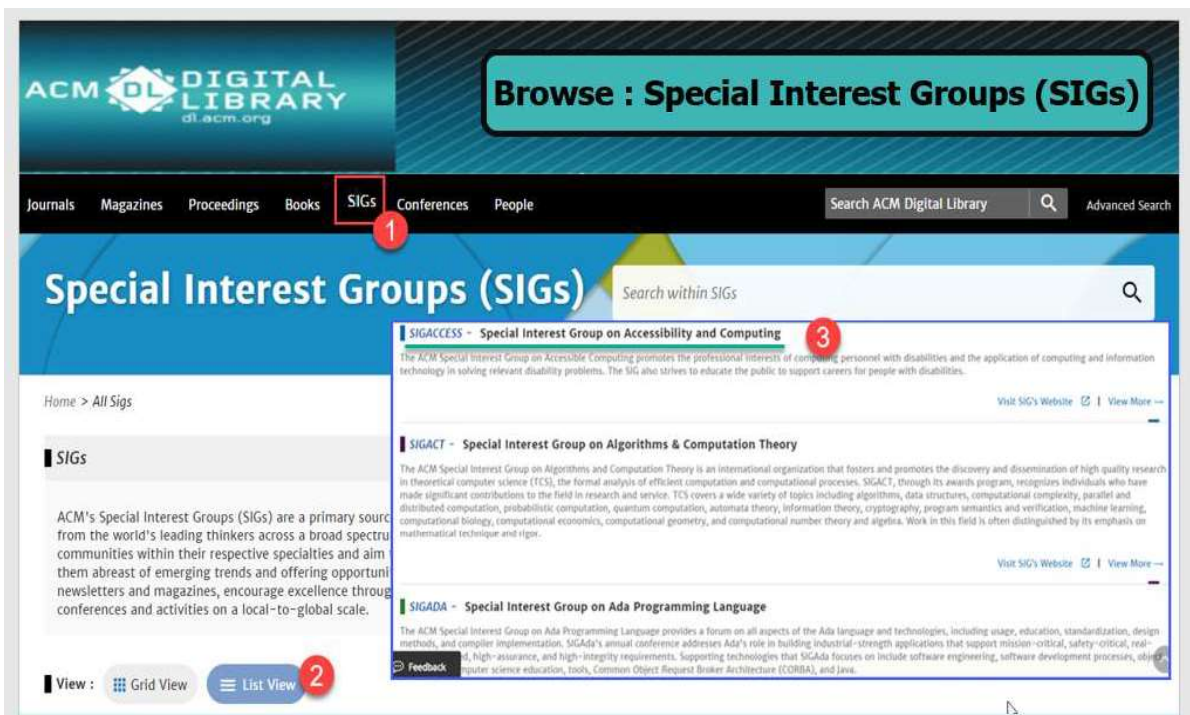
ACM DL DIGITAL LIBRARY
dl.acm.org

Browse : Special Interest Groups (SIGs)

Journals Magazines Proceedings Books SIGs Conferences People

1

Search ACM Digital Library

Advanced Search

Special Interest Groups (SIGs)

Search within SIGs

SIGACCESS - Special Interest Group on Accessibility and Computing

3

The ACM Special Interest Group on Accessible Computing promotes the professional interests of computing personnel with disabilities and the application of computing and information technology in solving relevant disability problems. The SIG also strives to educate the public to support careers for people with disabilities.

Visit SIG's Website | View More

SIGACT - Special Interest Group on Algorithms & Computation Theory

The ACM Special Interest Group on Algorithms and Computation Theory is an international organization that fosters and promotes the discovery and dissemination of high quality research in theoretical computer science (TCS), the formal analysis of efficient computation and computational processes. SIGACT, through its awards program, recognizes individuals who have made significant contributions to the field in research and service. TCS covers a wide variety of topics including algorithms, data structures, computational complexity, parallel and distributed computation, probabilistic computation, quantum computation, automata theory, information theory, cryptography, program semantics and verification, machine learning, computational biology, computational economics, computational geometry, and computational number theory and algebra. Work in this field is often distinguished by its emphasis on mathematical technique and rigor.

Visit SIG's Website | View More

SIGADA - Special Interest Group on Ada Programming Language

The ACM Special Interest Group on Ada Programming Language provides a forum on all aspects of the Ada language and technologies, including usage, education, standardization, design methods, and compiler implementation. SIGAda's annual conference addresses Ada's role in building industrial-strength applications that support mission-critical, safety-critical, real-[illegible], high-assurance, and high-integrity requirements. Supporting technologies that SIGAda focuses on include software engineering, software development processes, obje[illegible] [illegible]puter science education, tools, Common Object Request Broker Architecture (CORBA), and Java.

Feedback

Home > All Sigs

SIGs

ACM's Special Interest Groups (SIGs) are a primary sourc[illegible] from the world's leading thinkers across a broad spectru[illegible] communities within their respective specialties and aim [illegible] them abreast of emerging trends and offering opportuni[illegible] newsletters and magazines, encourage excellence throug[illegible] conferences and activities on a local-to-global scale.

View : Grid View List View 2